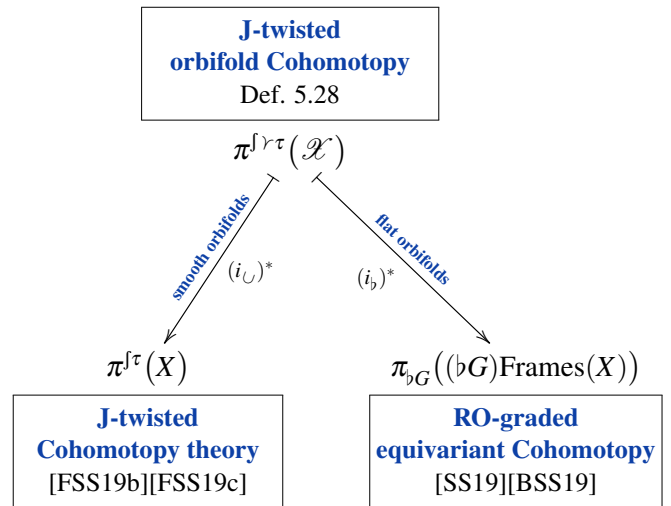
J-twisted orbifold Cohomotopy
Def. 5.28

$\pi^{\int \curlyvee \tau}(\mathscr{X})$

smooth orbifolds

$(i_{\cup})^*$

flat orbifolds

$(i_{\flat})^*$

$\pi^{\int \tau}(X)$

$\pi_{\flat G}\big((\flat G)\mathrm{Frames}(X)\big)$

J-twisted Cohomotopy theory
[FSS19b][FSS19c]

RO-graded equivariant Cohomotopy
[SS19][BSS19]